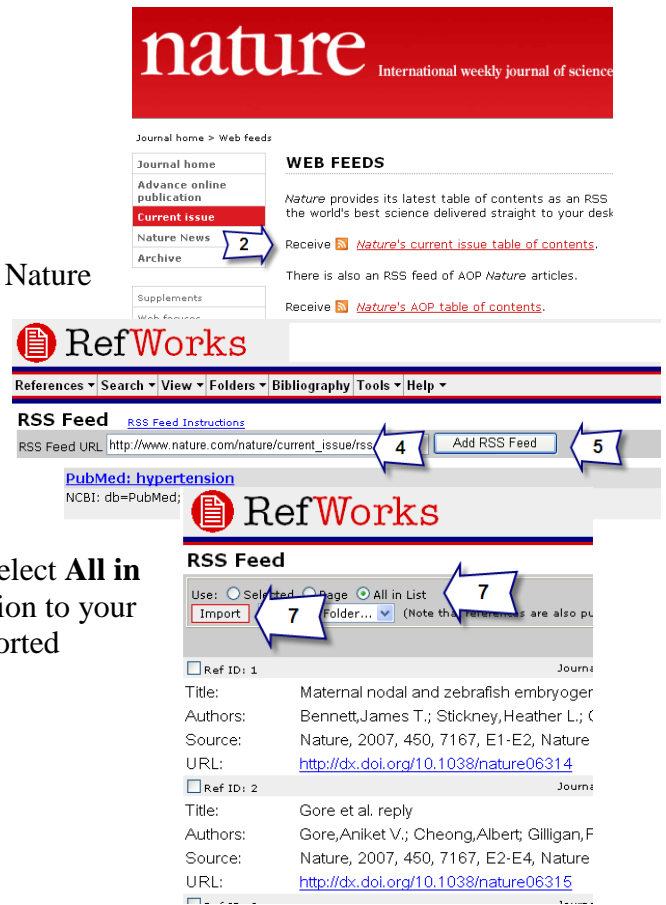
nature International weekly journal of science

Journal home > Web feeds

Journal home
Advance online publication
Current issue
Nature News
Archive

Supplements
Web focuses

WEB FEEDS

Nature provides its latest table of contents as an RSS the world's best science delivered straight to your desk

2

Receive Nature's current issue table of contents.

There is also an RSS feed of AOP Nature articles.

Receive Nature's AOP table of contents.

Nature

RefWorks

References ▾ Search ▾ View ▾ Folders ▾ Bibliography Tools ▾ Help ▾

RSS Feed RSS Feed Instructions

RSS Feed URL http://www.nature.com/nature/current_issue/rss 4 Add RSS Feed 5

PubMed: hypertension
NCBI: db=PubMed;

elect All in
ion to your
orted

RefWorks

RSS Feed

Use: Selected Page All in List 7
Import 7 Folder... (Note that references are also pu

Ref ID: 1 Journa
Title: Maternal nodal and zebrafish embryoger
Authors: Bennett,James T.; Stickney,Heather L.; (
Source: Nature, 2007, 450, 7167, E1-E2, Nature
URL: http://dx.doi.org/10.1038/nature06314

Ref ID: 2 Journa
Title: Gore et al. reply
Authors: Gore,Aniket V.; Cheong,Albert; Gilligan,F
Source: Nature, 2007, 450, 7167, E2-E4, Nature
URL: http://dx.doi.org/10.1038/nature06315